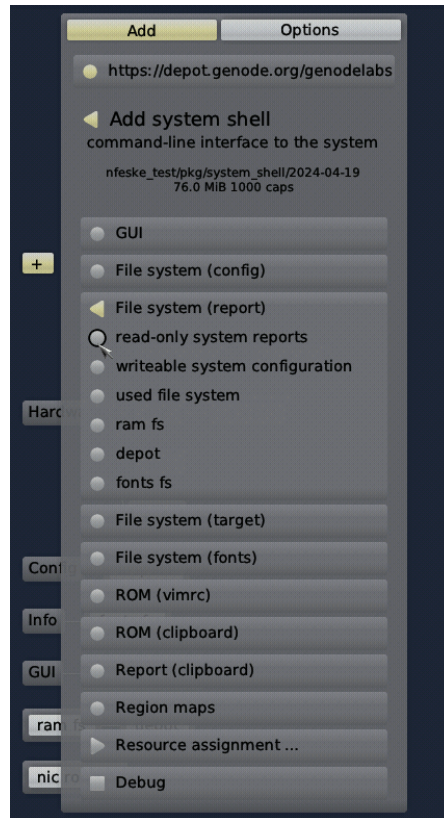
Add
Options

https://depot.genode.org/genodelabs

Add system shell
command-line interface to the system
nfeske_test/pkg/system_shell/2024-04-19
76.0 MiB 1000 caps

GUI
File system (config)
File system (report)
read-only system reports
writeable system configuration
used file system
ram fs
depot
fonts fs
File system (target)
File system (fonts)
ROM (vimrc)
ROM (clipboard)
Report (clipboard)
Region maps
Resource assignment ...
Debug

+
Hard
Conf
Info
GUI
ram
nic